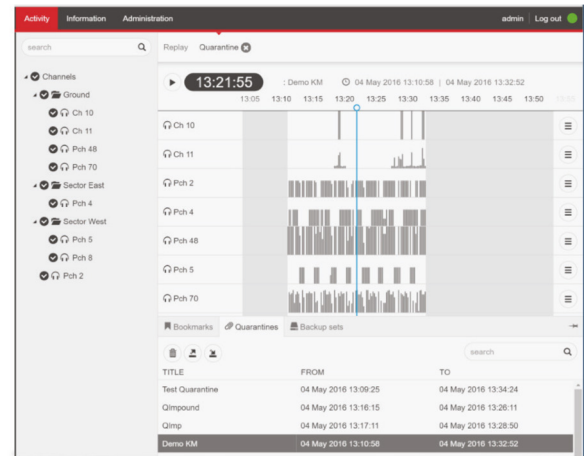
Activity Information Administration admin | Log out

search

Channels
Ground
Ch 10
Ch 11
Pch 48
Pch 70
Sector East
Pch 4
Sector West
Pch 5
Pch 8
Pch 2

Replay Quarantine

13:21:55 : Demo KM 04 May 2016 13:10:58 | 04 May 2016 13:32:52

13:05 13:10 13:15 13:20 13:25 13:30 13:35 13:40 13:45 13:50

Ch 10
Ch 11
Pch 2
Pch 4
Pch 48
Pch 5
Pch 70

Bookmarks Quarantines Backup sets

search

| TITLE | FROM | TO |
|---|---|---|
| Test Quarantine | 04 May 2016 13:09:25 | 04 May 2016 13:34:24 |
| QImpound | 04 May 2016 13:16:15 | 04 May 2016 13:26:11 |
| QImp | 04 May 2016 13:17:11 | 04 May 2016 13:28:50 |
| Demo KM | 04 May 2016 13:10:58 | 04 May 2016 13:32:52 |